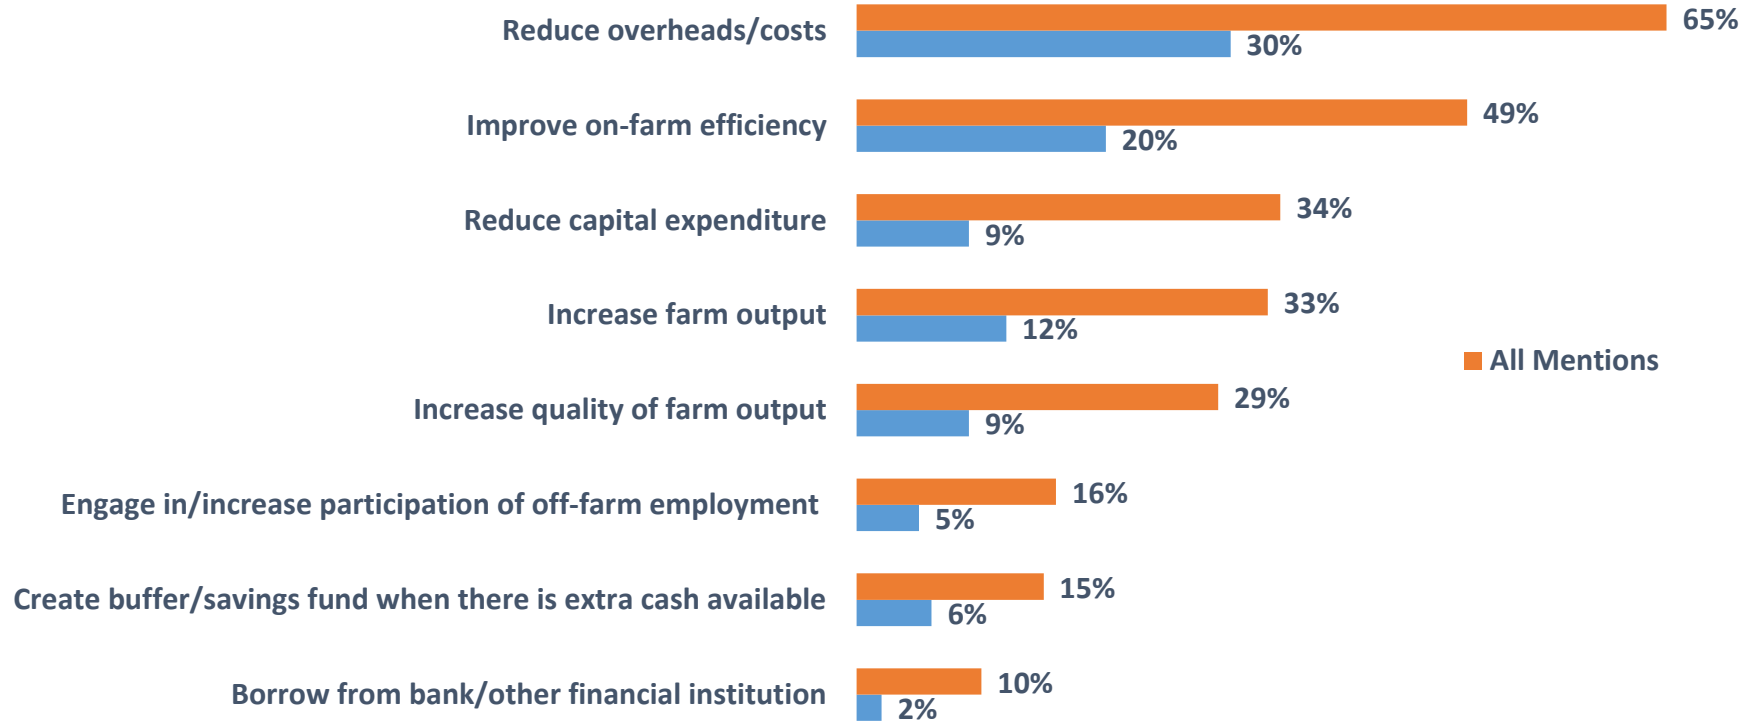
Reduce overheads/costs 65% 30%

Improve on-farm efficiency 49% 20%

Reduce capital expenditure 34% 9%

Increase farm output 33% 12%

Increase quality of farm output 29% 9%

Engage in/increase participation of off-farm employment 16% 5%

Create buffer/savings fund when there is extra cash available 15% 6%

Borrow from bank/other financial institution 10% 2%

All Mentions